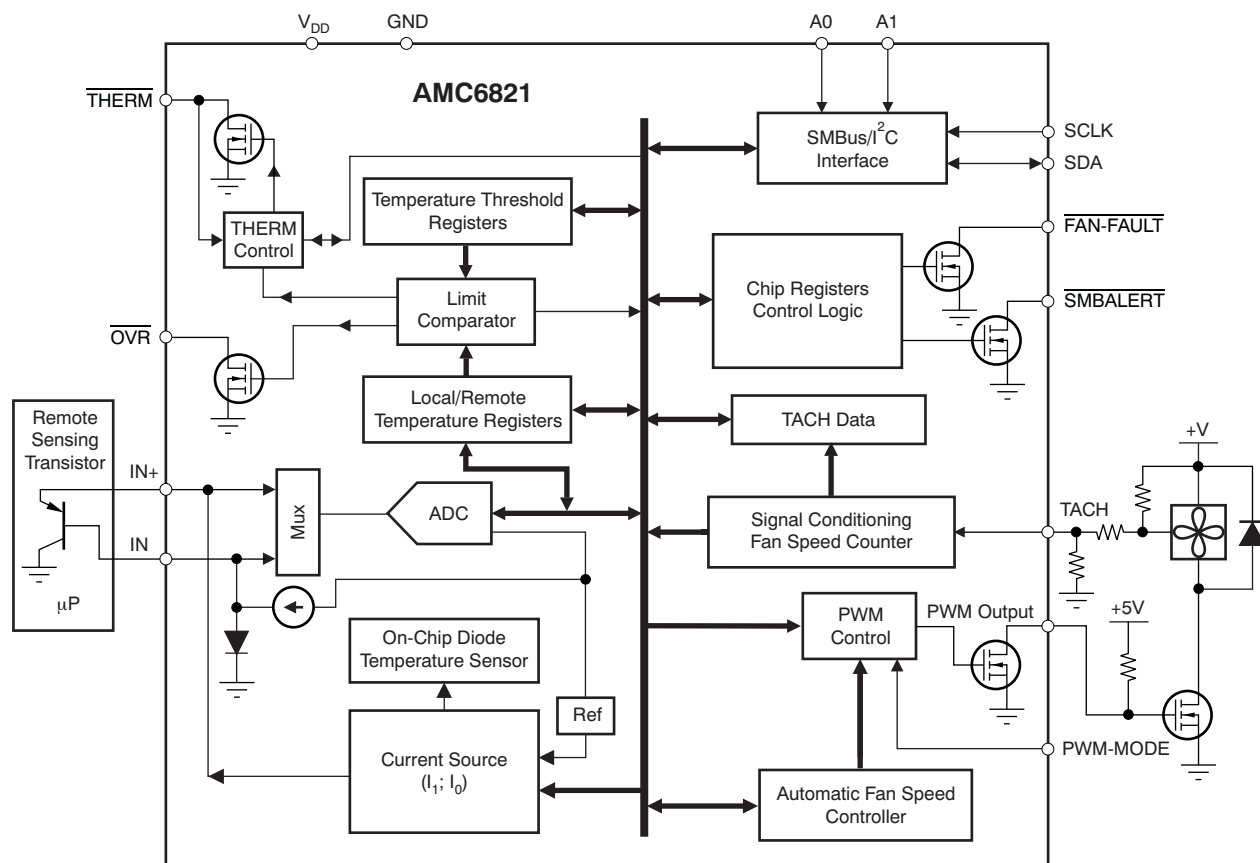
$V_{DD}$ GND A0 A1

AMC6821

$\overline{THERM}$

SMBus/$I^2C$ Interface

SCLK

SDA

Temperature Threshold Registers

THERM Control

$\overline{FAN\text{-}FAULT}$

Chip Registers Control Logic

$\overline{SMBALERT}$

Limit Comparator

$\overline{OVR}$

Local/Remote Temperature Registers

TACH Data

Remote Sensing Transistor

IN+

IN

μP

Mux

ADC

Signal Conditioning Fan Speed Counter

+V

TACH

PWM Control

PWM Output

+5V

On-Chip Diode Temperature Sensor

Ref

Current Source ($I_1$; $I_0$)

PWM-MODE

Automatic Fan Speed Controller